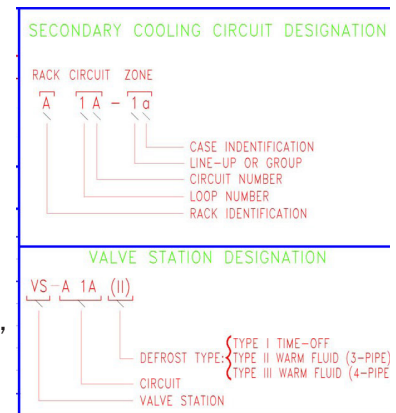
SECONDARY COOLING CIRCUIT DESIGNATION

RACK CIRCUIT ZONE

A 1A - 1a

CASE INDENTIFICATION
LINE-UP OR GROUP
CIRCUIT NUMBER
LOOP NUMBER
RACK IDENTIFICATION

VALVE STATION DESIGNATION

VS-A 1A (II)

DEFROST TYPE:
TYPE I TIME-OFF
TYPE II WARM FLUID (3-PIPE)
TYPE III WARM FLUID (4-PIPE
CIRCUIT
VALVE STATION

,